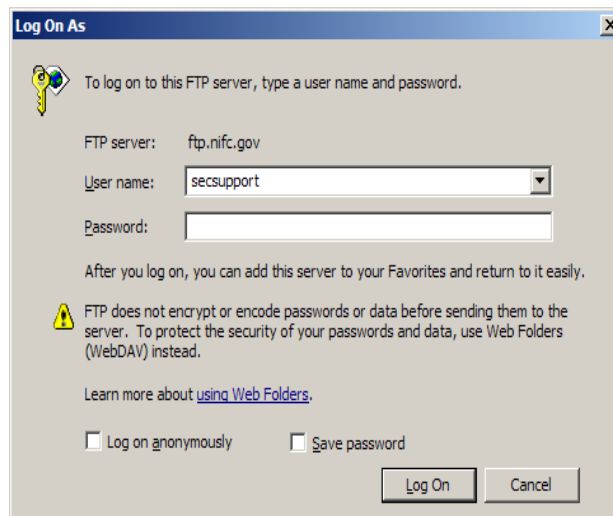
Log On As

×

To log on to this FTP server, type a user name and password.

FTP server: ftp.nifc.gov

User name: secsupport

Password:

After you log on, you can add this server to your Favorites and return to it easily.

FTP does not encrypt or encode passwords or data before sending them to the server. To protect the security of your passwords and data, use Web Folders (WebDAV) instead.

Learn more about using Web Folders.

Log on anonymously

Save password

Log On

Cancel